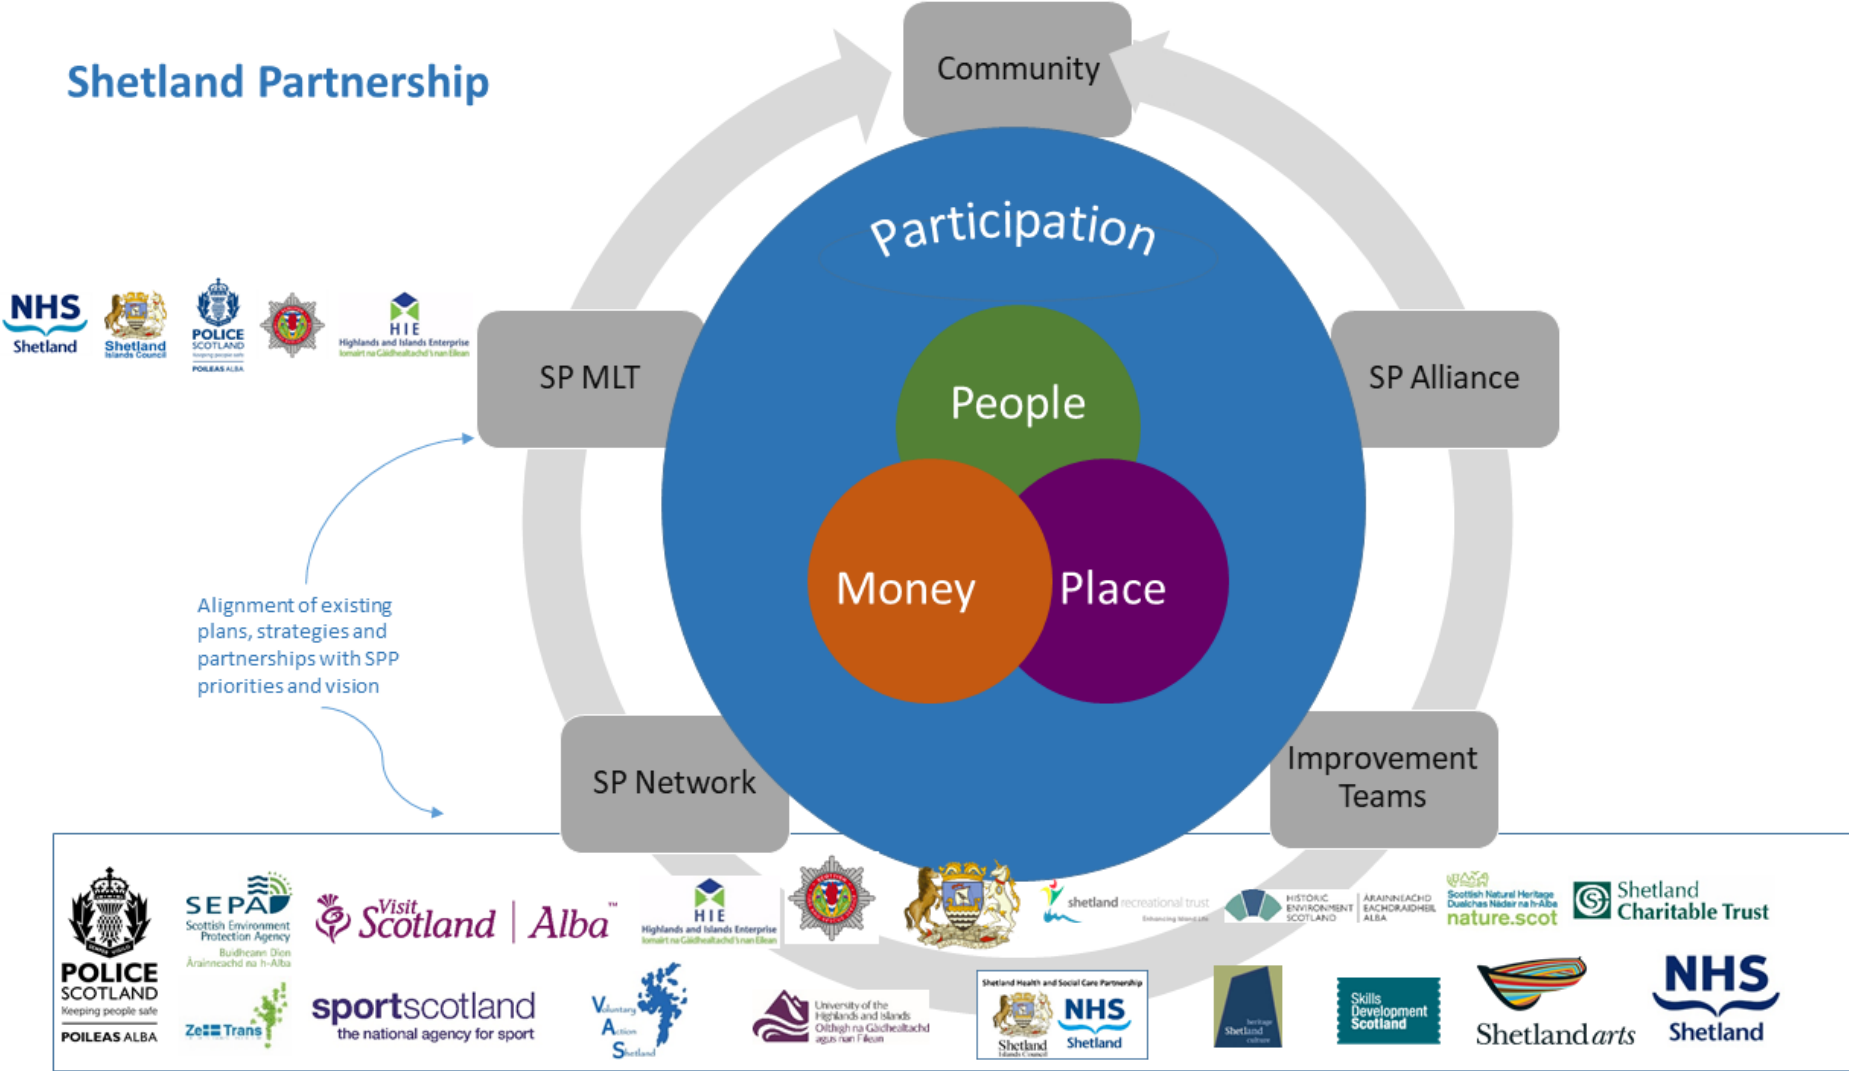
Shetland Partnership

Community

Participation

People

Money

Place

SP MLT

SP Alliance

SP Network

Improvement Teams

NHS Shetland

Shetland Islands Council

POLICE SCOTLAND Keeping people safe POILEAS ALBA

HIE Highlands and Islands Enterprise Iomairt na Gàidhealtachd 's nan Eilean

Alignment of existing plans, strategies and partnerships with SPP priorities and vision

POLICE SCOTLAND Keeping people safe POILEAS ALBA

SEPA Scottish Environment Protection Agency Buidheann Dìon Àrainneachd na h-Alba

VisitScotland | Alba™

HIE Highlands and Islands Enterprise Iomairt na Gàidhealtachd 's nan Eilean

shetland recreational trust Enhancing island life

HISTORIC ENVIRONMENT SCOTLAND ÀRAINNEACHD EACHDRAIDHEIL ALBA

Scottish Natural Heritage Dualchas Nàdair na h-Alba nature.scot

Shetland Charitable Trust

ZetTrans

sportscotland the national agency for sport

Voluntary Action Shetland

University of the Highlands and Islands Oilthigh na Gàidhealtachd agus nan Eilean

Shetland Health and Social Care Partnership Shetland Islands Council NHS Shetland

Shetland heritage culture

Skills Development Scotland

Shetland arts

NHS Shetland